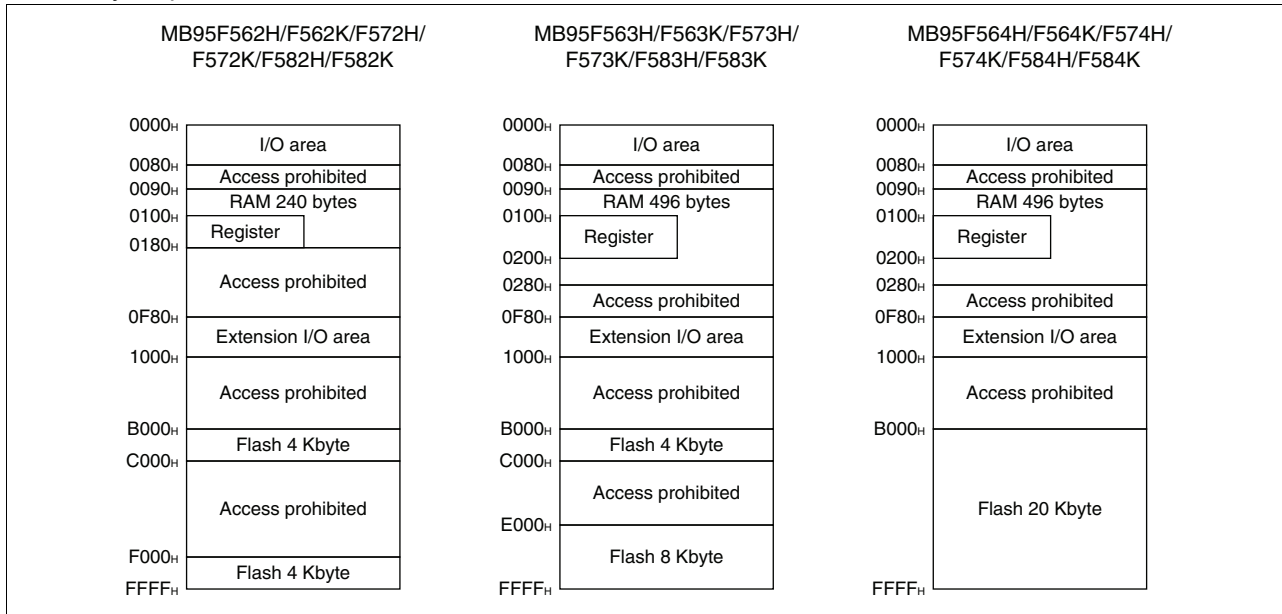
MB95F562H/F562K/F572H/F572K/F582H/F582K

0000$_H$
I/O area
0080$_H$
Access prohibited
0090$_H$
RAM 240 bytes
0100$_H$
Register
0180$_H$
Access prohibited
0F80$_H$
Extension I/O area
1000$_H$
Access prohibited
B000$_H$
Flash 4 Kbyte
C000$_H$
Access prohibited
F000$_H$
Flash 4 Kbyte
FFFF$_H$

MB95F563H/F563K/F573H/F573K/F583H/F583K

0000$_H$
I/O area
0080$_H$
Access prohibited
0090$_H$
RAM 496 bytes
0100$_H$
Register
0200$_H$
0280$_H$
Access prohibited
0F80$_H$
Extension I/O area
1000$_H$
Access prohibited
B000$_H$
Flash 4 Kbyte
C000$_H$
Access prohibited
E000$_H$
Flash 8 Kbyte
FFFF$_H$

MB95F564H/F564K/F574H/F574K/F584H/F584K

0000$_H$
I/O area
0080$_H$
Access prohibited
0090$_H$
RAM 496 bytes
0100$_H$
Register
0200$_H$
0280$_H$
Access prohibited
0F80$_H$
Extension I/O area
1000$_H$
Access prohibited
B000$_H$
Flash 20 Kbyte
FFFF$_H$